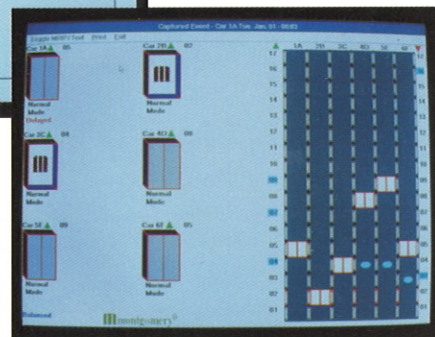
Captured Event - Car 1A Tue, Jan, 01 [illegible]

Toggle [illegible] Print Exit

Car 1A 05

Normal Mode

Unload

Car 2B 07

Normal Mode

Car 3C 04

Normal Mode

Car 4D 08

Normal Mode

Car 5E 09

Normal Mode

Car 6F 05

Normal Mode

Balanced

Montgomery®

1A 2B 3C 4D 5E 6F

17 16 15 14 13 12 11 10 09 08 07 06 05 04 03 02 01